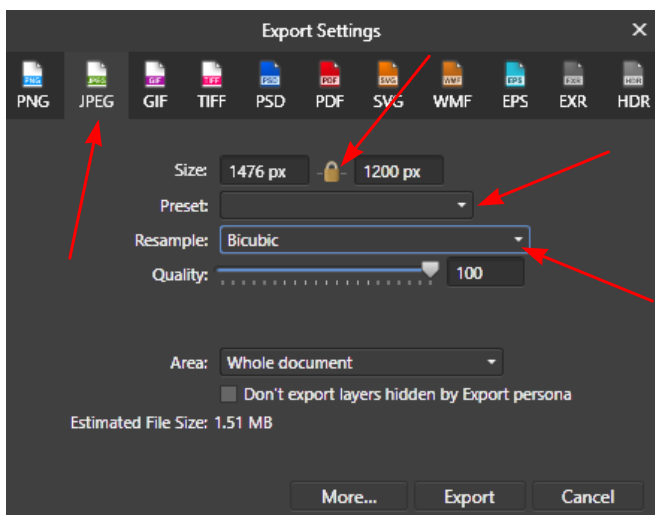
Export Settings

PNG PNG
JPEG JPEG
GIF GIF
TIFF TIFF
PSD PSD
PDF PDF
SVG SVG
WMF WMF
EPS EPS
EXR EXR
HDR HDR

Size: 1476 px 1200 px
Preset:
Resample: Bicubic
Quality: 100

Area: Whole document
Don't export layers hidden by Export persona

Estimated File Size: 1.51 MB

More... Export Cancel